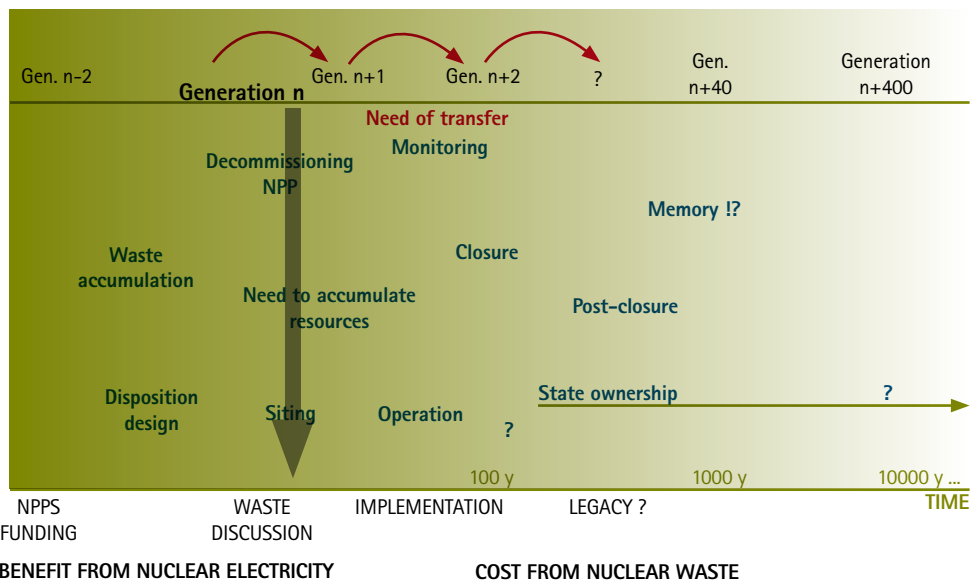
Gen. n-2
Generation n
Gen. n+1
Gen. n+2
?
Gen. n+40
Generation n+400

Need of transfer
Monitoring
Decommissioning NPP
Memory !?
Waste accumulation
Closure
Need to accumulate resources
Post-closure
Disposition design
Siting
Operation
State ownership
?
?

100 y
1000 y
10000 y ...
TIME

NPPS FUNDING
WASTE DISCUSSION
IMPLEMENTATION
LEGACY ?

BENEFIT FROM NUCLEAR ELECTRICITY
COST FROM NUCLEAR WASTE